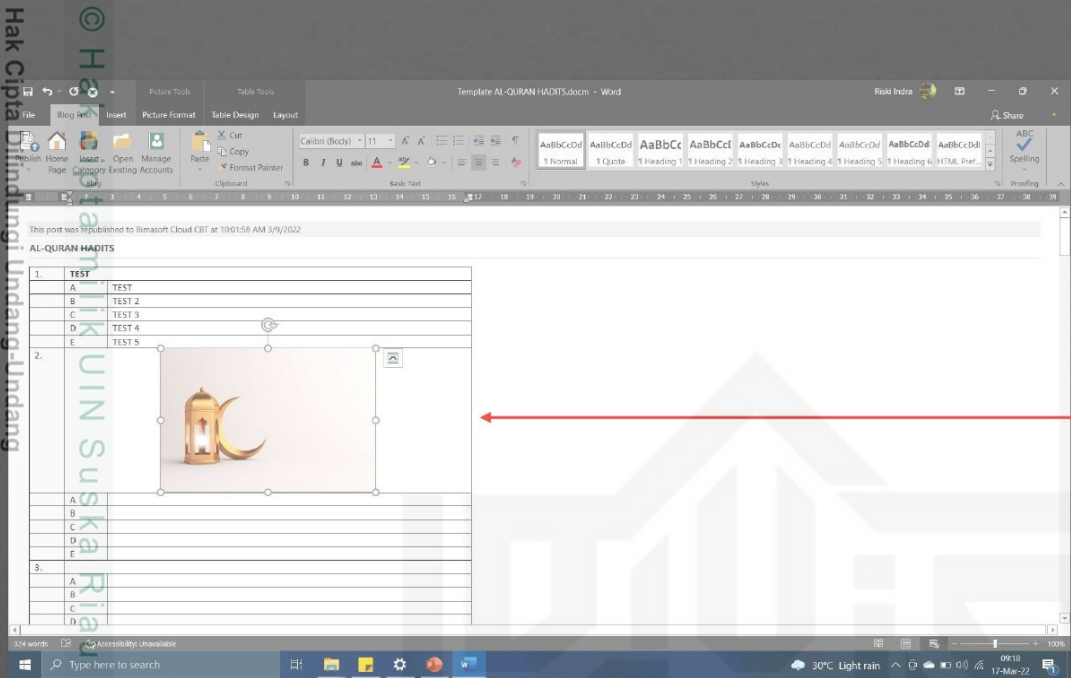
Hak Cipta Dilindungi Undang-Undang

© Hak milik UIN Suska Riau

Picture Tools Table Tools Template AL-QURAN HADITS.docm - Word Riski Indra

File Blog Post Insert Picture Format Table Design Layout Share

Publish Home Page Insert Category Open Existing Manage Accounts Blog

Paste Cut Copy Format Painter Clipboard

Calibri (Body) 11 Basic Text

AaBbCcDd ¶ Normal AaBbCcDd ¶ Quote AaBbCc ¶ Heading 1 AaBbCcI ¶ Heading 2 AaBbCcDc ¶ Heading 3 AaBbCcDd ¶ Heading 4 AaBbCcDd ¶ Heading 5 AaBbCcDd ¶ Heading 6 AaBbCcDdI HTML Pref... Styles

ABC Spelling Proofing

This post was republished to Bimasoft Cloud CBT at 10:01:58 AM 3/9/2022

AL-QURAN HADITS

| 1. | TEST | |
|---|---|---|
| | A | TEST |
| | B | TEST 2 |
| | C | TEST 3 |
| | D | TEST 4 |
| | E | TEST 5 |
| 2. | | |
| | A | |
| | B | |
| | C | |
| | D | |
| | E | |
| 3. | | |
| | A | |
| | B | |
| | C | |
| | D | |

324 words Accessibility: Unavailable 100%

Type here to search 30°C Light rain 09:18 17-Mar-22